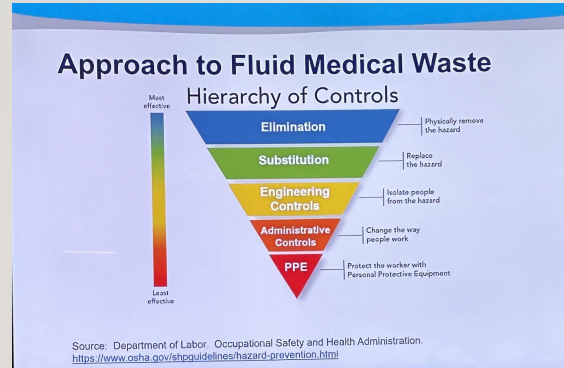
Approach to Fluid Medical Waste

Hierarchy of Controls

Most effective

Least effective

Elimination

Physically remove the hazard

Substitution

Replace the hazard

Engineering Controls

Isolate people from the hazard

Administrative Controls

Change the way people work

PPE

Protect the worker with Personal Protective Equipment

Source: Department of Labor. Occupational Safety and Health Administration. https://www.osha.gov/shpguidelines/hazard-prevention.html